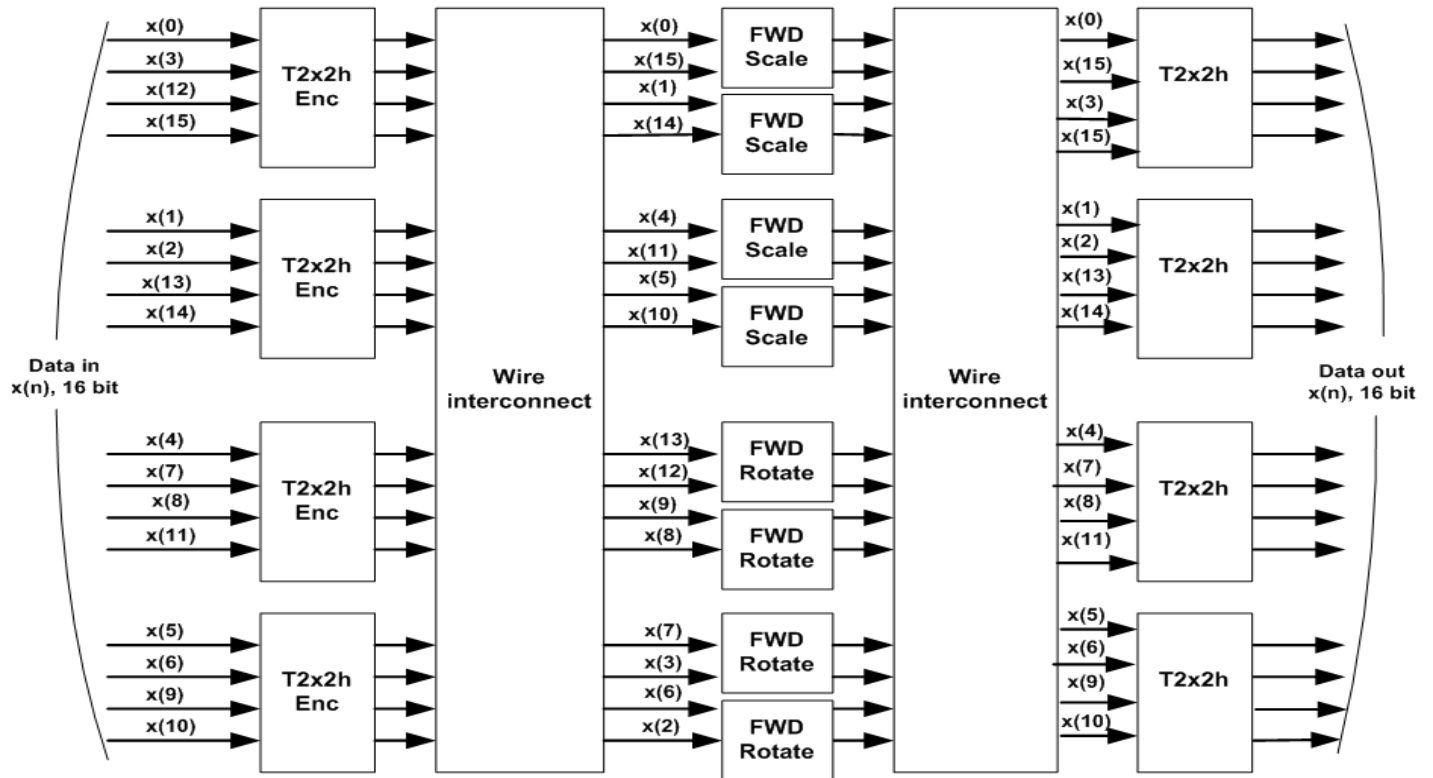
Data in x(n), 16 bit

x(0)
x(3)
x(12)
x(15)
T2x2h Enc

x(1)
x(2)
x(13)
x(14)
T2x2h Enc

x(4)
x(7)
x(8)
x(11)
T2x2h Enc

x(5)
x(6)
x(9)
x(10)
T2x2h Enc

Wire interconnect

x(0)
x(15)
FWD Scale
x(1)
x(14)
FWD Scale

x(4)
x(11)
FWD Scale
x(5)
x(10)
FWD Scale

x(13)
x(12)
FWD Rotate
x(9)
x(8)
FWD Rotate

x(7)
x(3)
FWD Rotate
x(6)
x(2)
FWD Rotate

Wire interconnect

x(0)
x(15)
x(3)
x(15)
T2x2h

x(1)
x(2)
x(13)
x(14)
T2x2h

x(4)
x(7)
x(8)
x(11)
T2x2h

x(5)
x(6)
x(9)
x(10)
T2x2h

Data out x(n), 16 bit